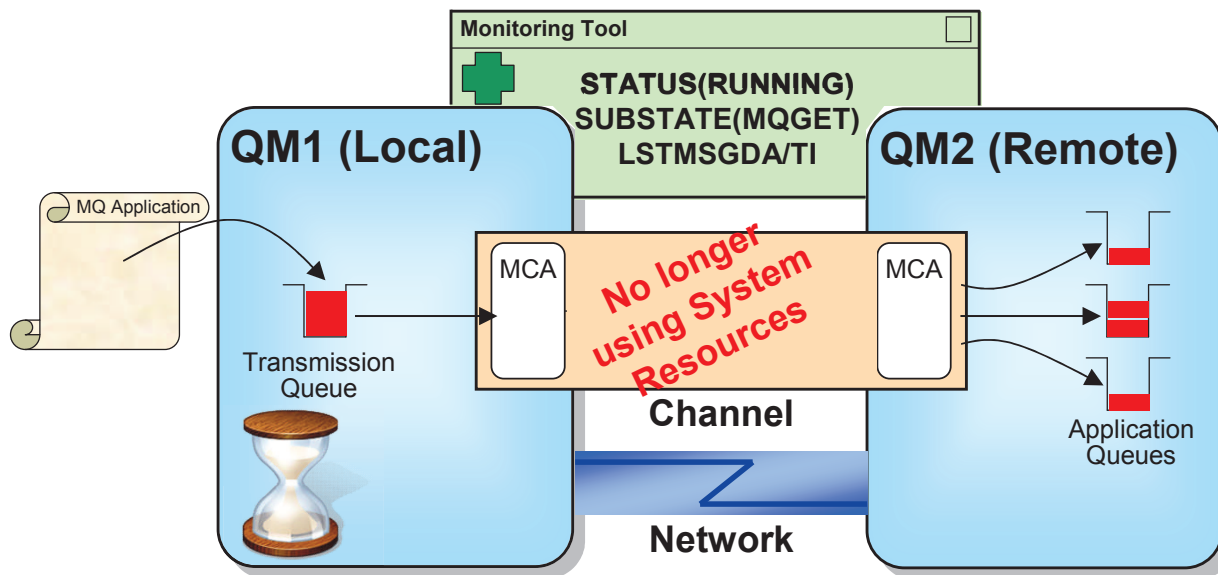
Monitoring Tool

STATUS(RUNNING)
SUBSTATE(MQGET)
LSTMSGDA/TI

QM1 (Local)

QM2 (Remote)

MQ Application

Transmission Queue

MCA

No longer using System Resources

MCA

Channel

Application Queues

Network